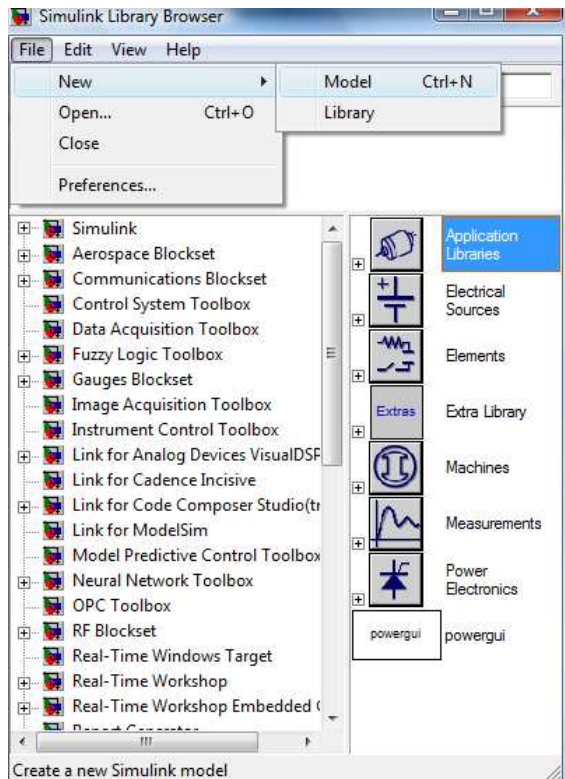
Simulink Library Browser

File Edit View Help

New
Open... Ctrl+O
Close
Preferences...

Model Ctrl+N
Library

Simulink
Aerospace Blockset
Communications Blockset
Control System Toolbox
Data Acquisition Toolbox
Fuzzy Logic Toolbox
Gauges Blockset
Image Acquisition Toolbox
Instrument Control Toolbox
Link for Analog Devices VisualDSP
Link for Cadence Incisive
Link for Code Composer Studio(tr
Link for ModelSim
Model Predictive Control Toolbox
Neural Network Toolbox
OPC Toolbox
RF Blockset
Real-Time Windows Target
Real-Time Workshop
Real-Time Workshop Embedded (
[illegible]

Application Libraries
Electrical Sources
Elements
Extras
Extra Library
Machines
Measurements
Power Electronics
powergui
powergui

Create a new Simulink model